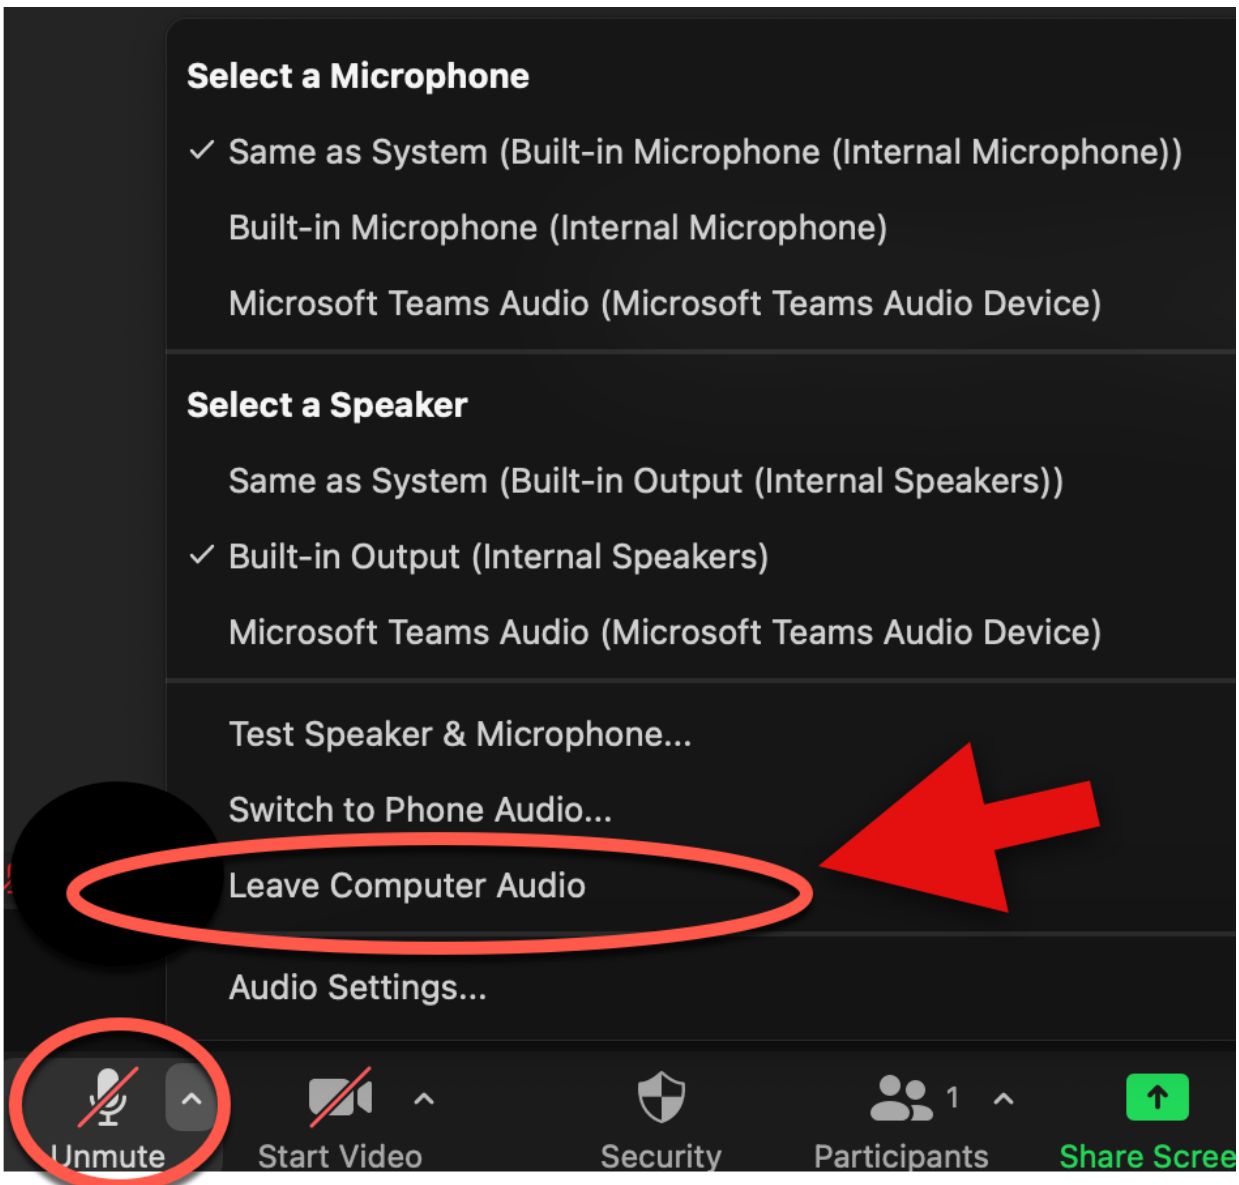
Select a Microphone

✓ Same as System (Built-in Microphone (Internal Microphone))

Built-in Microphone (Internal Microphone)

Microsoft Teams Audio (Microsoft Teams Audio Device)

Select a Speaker

Same as System (Built-in Output (Internal Speakers))

✓ Built-in Output (Internal Speakers)

Microsoft Teams Audio (Microsoft Teams Audio Device)

Test Speaker & Microphone...

Switch to Phone Audio...

Leave Computer Audio

Audio Settings...

Unmute

Start Video

Security

1

Participants

Share Scree